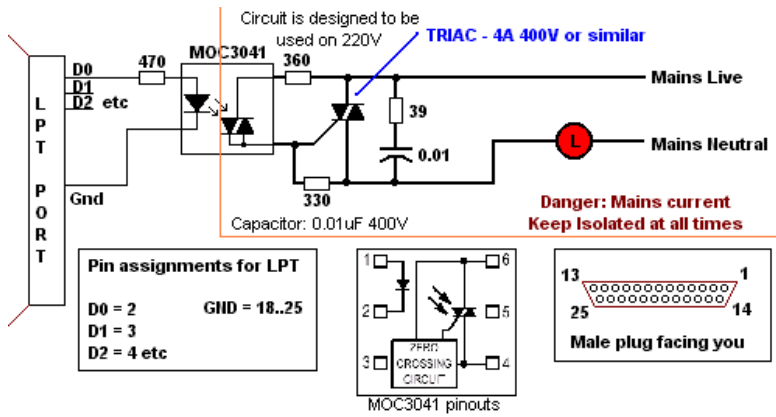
Circuit is designed to be used on 220V

TRIAC - 4A 400V or similar

L P T P O R T

D0
D1
D2 etc

470

MOC3041

360

Mains Live

39

L

Mains Neutral

0.01

Gnd

330

Danger: Mains current
Keep Isolated at all times

Capacitor: 0.01uF 400V

Pin assignments for LPT

D0 = 2
D1 = 3
D2 = 4 etc

GND = 18..25

1
2
3
6
5
4

ZERO CROSSING CIRCUIT

MOC3041 pinouts

13
1
25
14

Male plug facing you